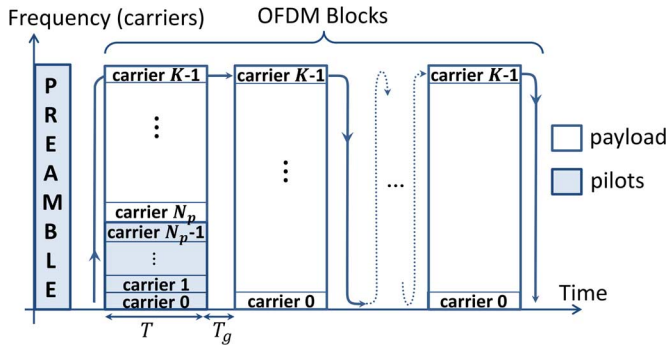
Frequency (carriers)

OFDM Blocks

P
R
E
A
M
B
L
E

carrier $K$-1

⋮

carrier $N_p$

carrier $N_p$-1

⋮

carrier 1

carrier 0

carrier $K$-1

⋮

carrier 0

...

carrier $K$-1

carrier 0

payload

pilots

Time

$T$

$T_g$